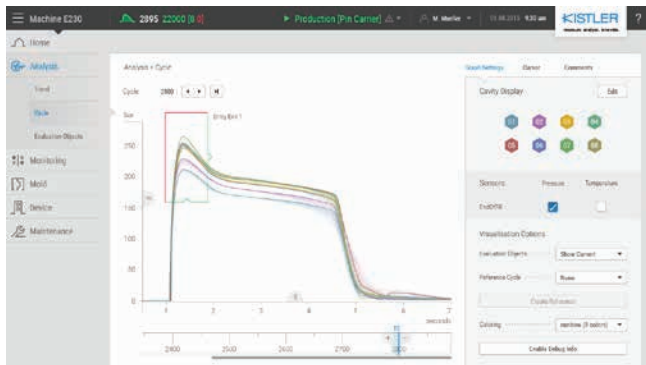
Machine E230 2895 22000 [8 0] ▶ Production [Pin Carrier] M. Muller 11.08.2015 9:30 am KISTLER ?

Home
Analysis
Trend
Cycle
Evaluation Objects
Monitoring
Mold
Device
Maintenance

Analysis > Cycle

Cycle 2888

bar

250
200
150
100
50
0

Entry Box 1

1 2 3 4 5 6 7
seconds

2400 2500 2600 2700 2800

Cavity Display Edit

Sensors Pressure Temperature
Enabled

Visualization Options
Evaluation Objects Show Current
Reference Cycle None
Create Reference
Coloring rainbow (8 colors)
Enable Debug Info